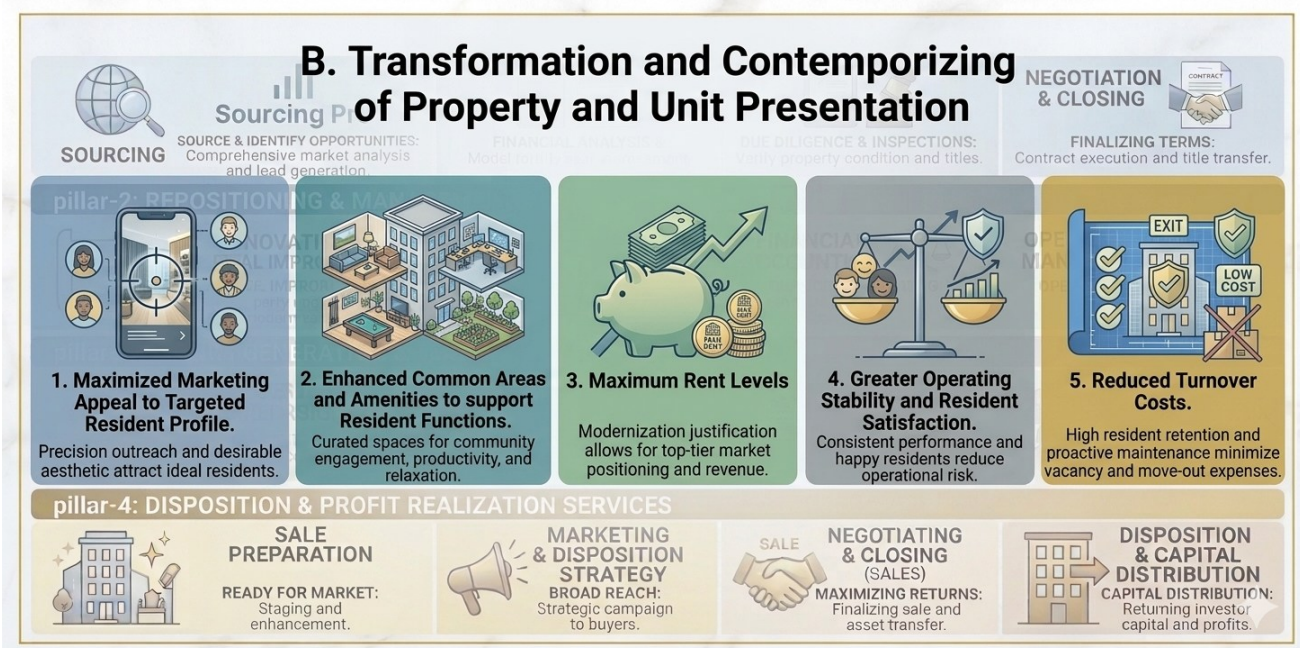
B. Transformation and Contemporizing of Property and Unit Presentation

SOURCING

Sourcing Pr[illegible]

SOURCE & IDENTIFY OPPORTUNITIES: Comprehensive market analysis and lead generation.

FINANCIAL ANALYSIS & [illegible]

DUE DILIGENCE & INSPECTIONS: Verify property condition and titles.

NEGOTIATION & CLOSING

CONTRACT

FINALIZING TERMS: Contract execution and title transfer.

pillar-2: REPOSITIONING & MAN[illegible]

1. Maximized Marketing Appeal to Targeted Resident Profile.

Precision outreach and desirable aesthetic attract ideal residents.

2. Enhanced Common Areas and Amenities to support Resident Functions.

Curated spaces for community engagement, productivity, and relaxation.

3. Maximum Rent Levels

Modernization justification allows for top-tier market positioning and revenue.

4. Greater Operating Stability and Resident Satisfaction.

Consistent performance and happy residents reduce operational risk.

EXIT

LOW COST

5. Reduced Turnover Costs.

High resident retention and proactive maintenance minimize vacancy and move-out expenses.

pillar-4: DISPOSITION & PROFIT REALIZATION SERVICES

SALE PREPARATION

READY FOR MARKET: Staging and enhancement.

MARKETING & DISPOSITION STRATEGY

BROAD REACH: Strategic campaign to buyers.

SALE

NEGOTIATING & CLOSING (SALES)

MAXIMIZING RETURNS: Finalizing sale and asset transfer.

DISPOSITION & CAPITAL DISTRIBUTION

CAPITAL DISTRIBUTION: Returning investor capital and profits.